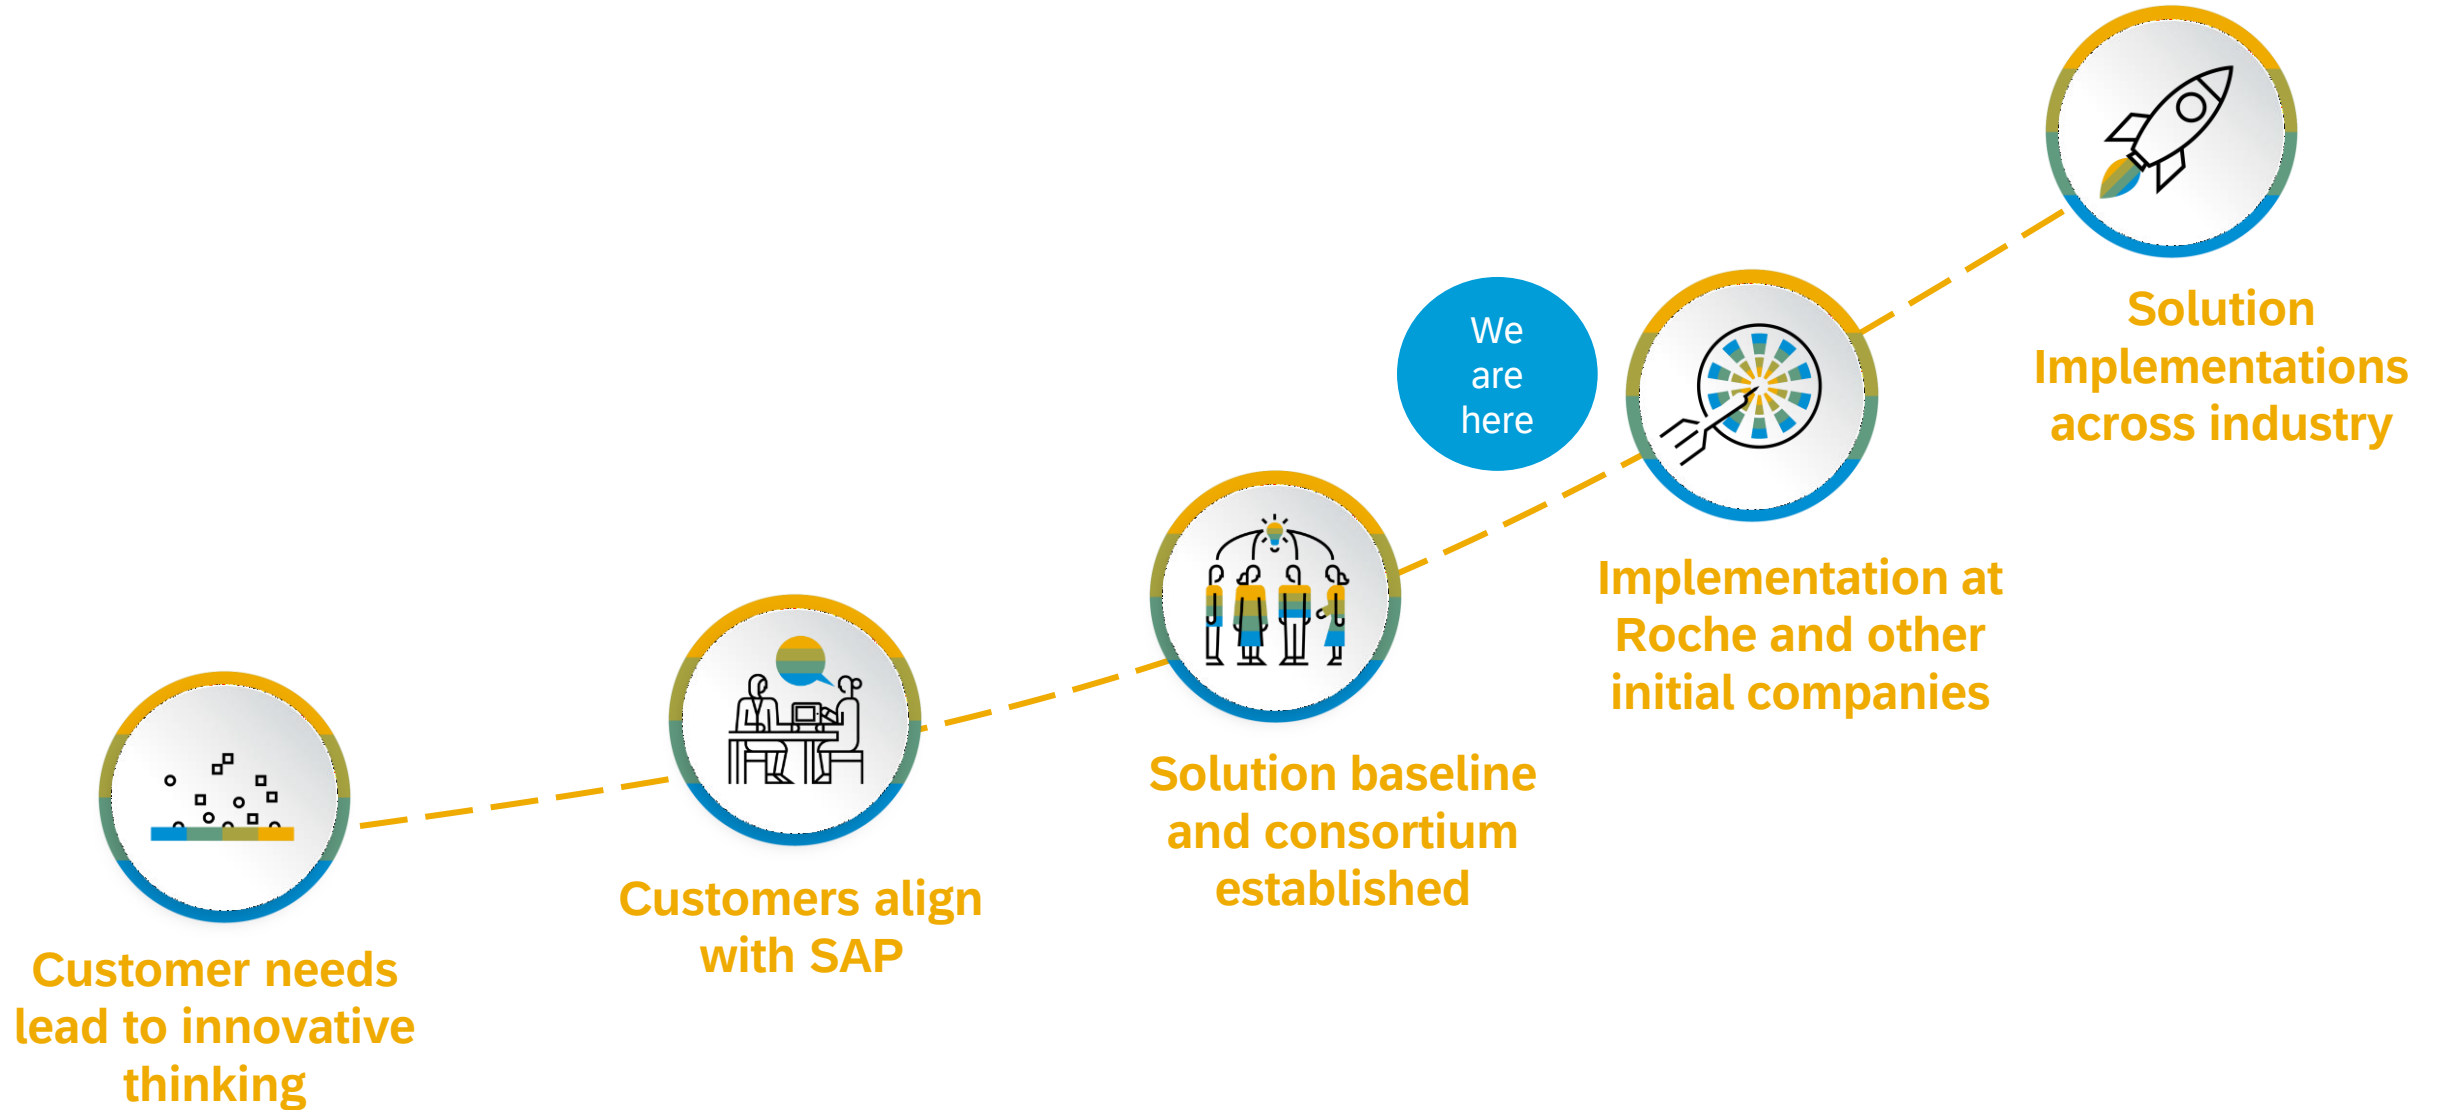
Customer needs lead to innovative thinking

Customers align with SAP

Solution baseline and consortium established

We are here

Implementation at Roche and other initial companies

Solution Implementations across industry